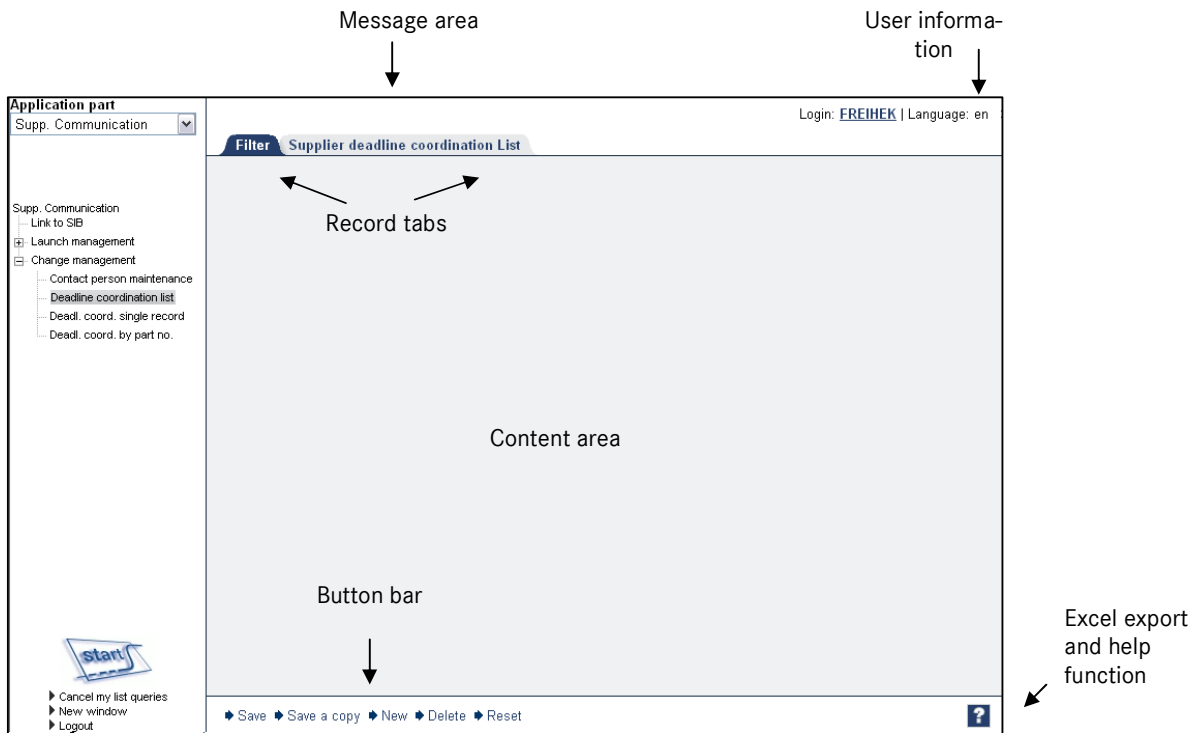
Message area

User information

Application part
Supp. Communication

Login: FREIHEK | Language: en

Filter Supplier deadline coordination List

Record tabs

Supp. Communication
Link to SIB
Launch management
Change management
Contact person maintenance
Deadline coordination list
Deadl. coord. single record
Deadl. coord. by part no.

Content area

Button bar

Excel export and help function

start

Cancel my list queries
New window
Logout

Save Save a copy New Delete Reset

?